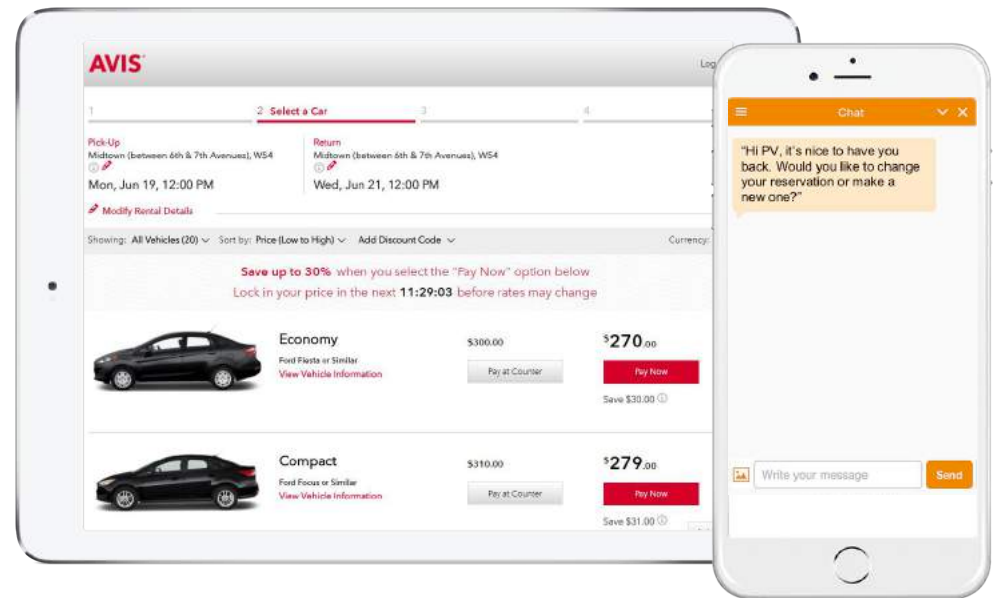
AVIS

Log

1

2 Select a Car

3

4

Pick-Up
Midtown (between 6th & 7th Avenues), WS4
Mon, Jun 19, 12:00 PM

Return
Midtown (between 6th & 7th Avenues), WS4
Wed, Jun 21, 12:00 PM

Modify Rental Details

Showing: All Vehicles (20) Sort by: Price (Low to High) Add Discount Code Currency:

Save up to 30% when you select the "Pay Now" option below
Lock in your price in the next 11:29:03 before rates may change

Economy
Ford Fiesta or Similar
View Vehicle Information
$300.00
Pay at Counter
$270.00
Pay Now
Save $30.00

Compact
Ford Focus or Similar
View Vehicle Information
$310.00
Pay at Counter
$279.00
Pay Now
Save $31.00

Chat

"Hi PV, it's nice to have you back. Would you like to change your reservation or make a new one?"

Write your message
Send